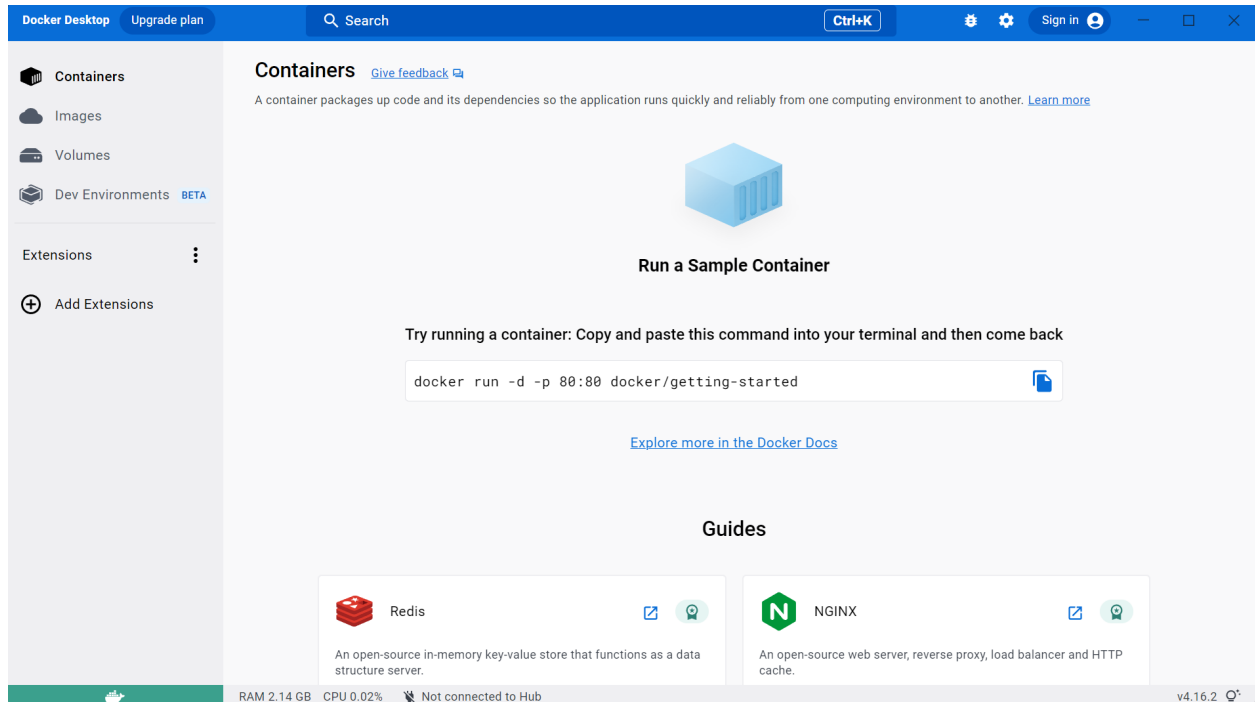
Docker Desktop Upgrade plan

Search Ctrl+K

Sign in

Containers
Images
Volumes
Dev Environments BETA

Extensions

Add Extensions

Containers Give feedback

A container packages up code and its dependencies so the application runs quickly and reliably from one computing environment to another. Learn more

Run a Sample Container

Try running a container: Copy and paste this command into your terminal and then come back

docker run -d -p 80:80 docker/getting-started

Explore more in the Docker Docs

Guides

Redis

An open-source in-memory key-value store that functions as a data structure server.

NGINX

An open-source web server, reverse proxy, load balancer and HTTP cache.

RAM 2.14 GB CPU 0.02% Not connected to Hub

v4.16.2